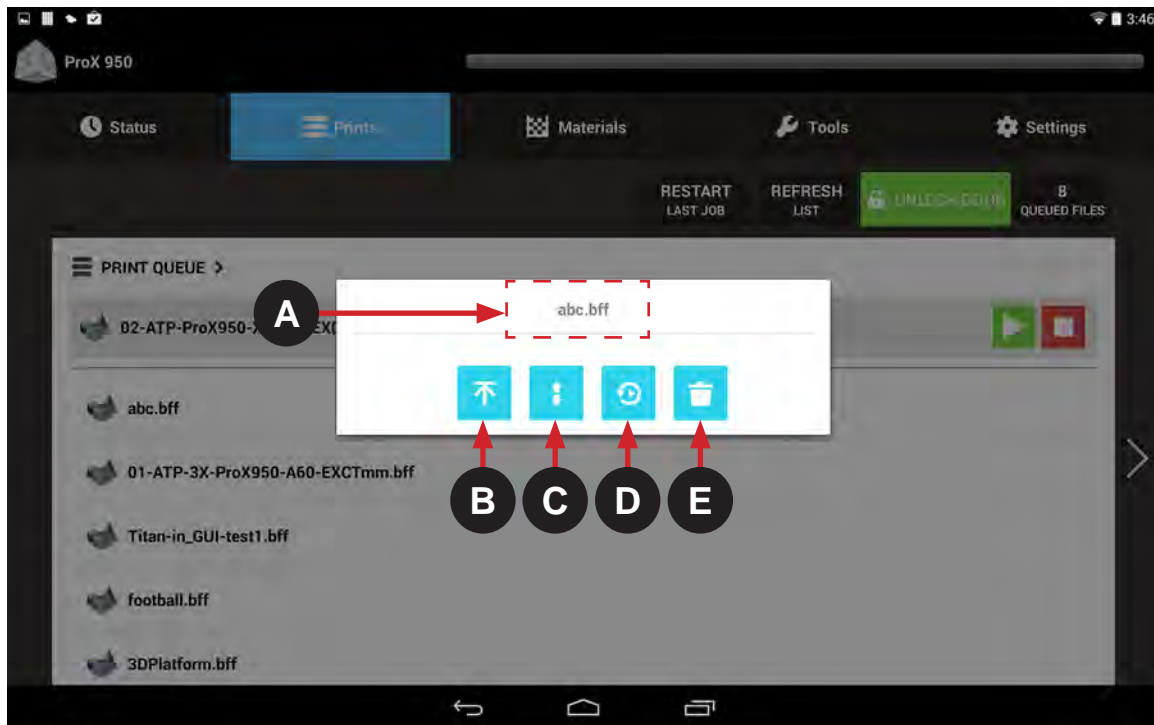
3:46

ProX 950

Status

Prints

Materials

Tools

Settings

RESTART
LAST JOB

REFRESH
LIST

UNLOCK DOOR

8
QUEUED FILES

PRINT QUEUE >

02-ATP-ProX950-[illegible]EXC

A

abc.bff

B

C

D

E

abc.bff

01-ATP-3X-ProX950-A60-EXCTmm.bff

Titan-in_GUI-test1.bff

football.bff

3DPlatform.bff